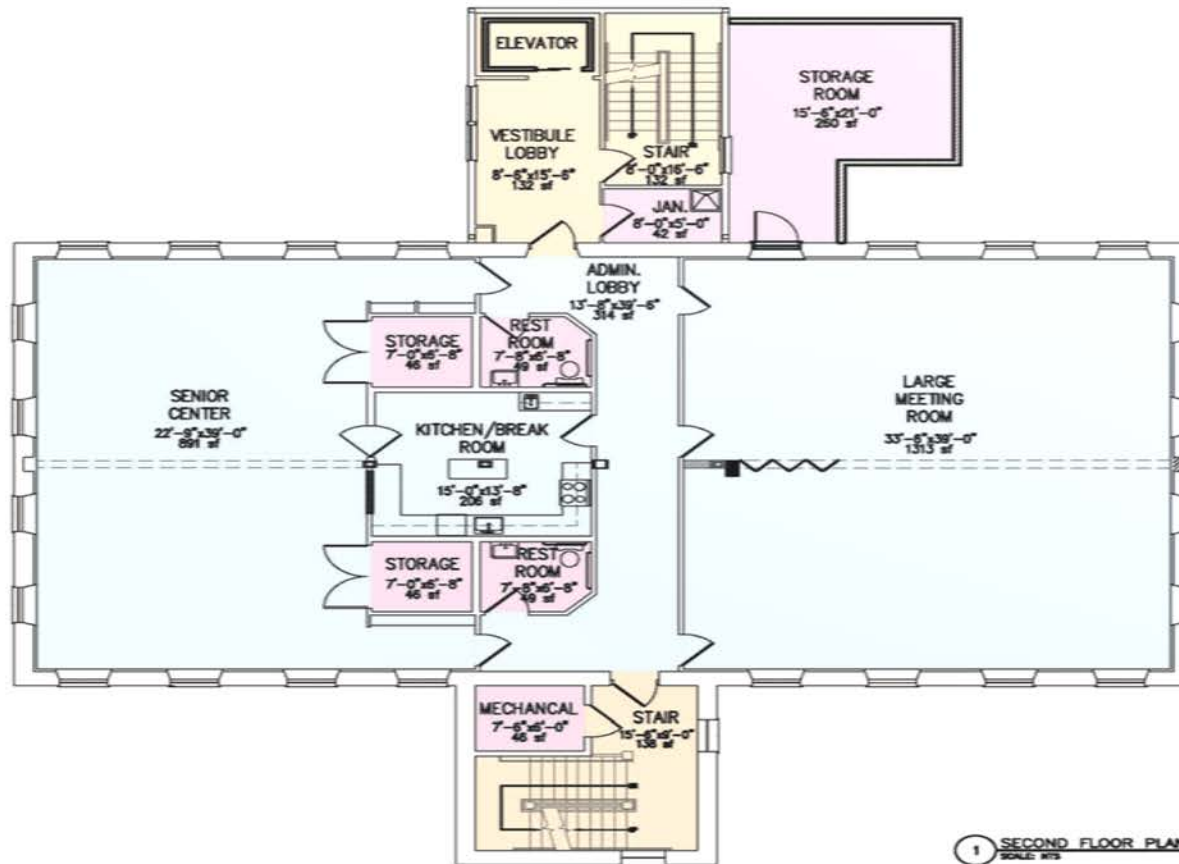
ELEVATOR

VESTIBULE LOBBY
8'-6"x15'-6"
132 sf

STAIR
8'-0"x16'-6"
132 sf

JAN.
8'-0"x5'-0"
42 sf

STORAGE ROOM
15'-6"x21'-0"
250 sf

ADMIN. LOBBY
13'-8"x39'-6"
314 sf

STORAGE
7'-0"x6'-8"
46 sf

REST ROOM
7'-8"x6'-8"
49 sf

SENIOR CENTER
22'-9"x39'-0"
891 sf

KITCHEN/BREAK ROOM
15'-0"x13'-8"
206 sf

LARGE MEETING ROOM
33'-8"x39'-0"
1313 sf

STORAGE
7'-0"x6'-8"
46 sf

REST ROOM
7'-8"x6'-8"
49 sf

MECHANCAL
7'-6"x6'-0"
46 sf

STAIR
15'-6"x9'-0"
138 sf

1 SECOND FLOOR PLA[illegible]
SCALE: NTS